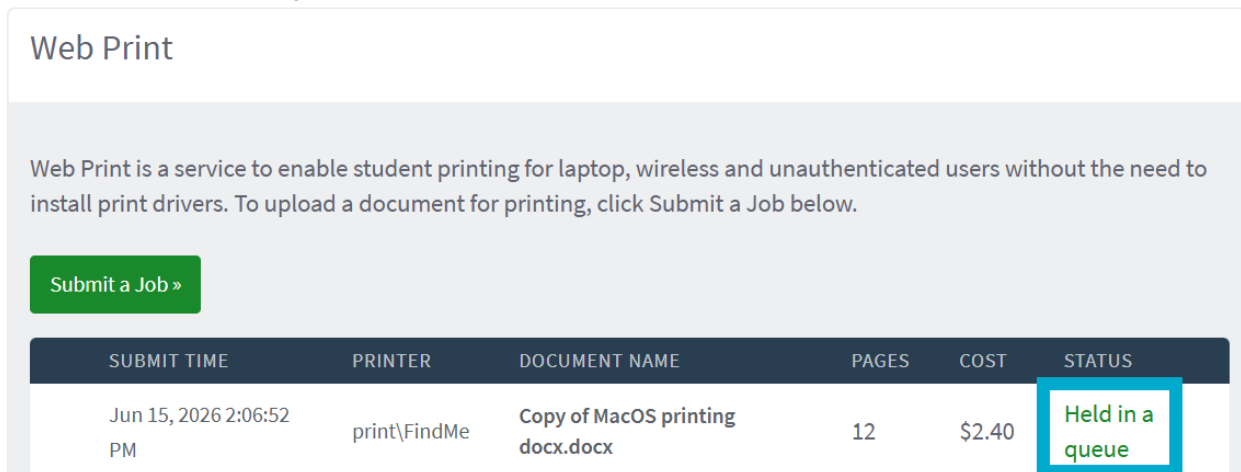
Web Print

Web Print is a service to enable student printing for laptop, wireless and unauthenticated users without the need to install print drivers. To upload a document for printing, click Submit a Job below.

Submit a Job »

| SUBMIT TIME | PRINTER | DOCUMENT NAME | PAGES | COST | STATUS |
|---|---|---|---|---|---|
| Jun 15, 2026 2:06:52 PM | print\FindMe | Copy of MacOS printing docx.docx | 12 | $2.40 | Held in a queue |